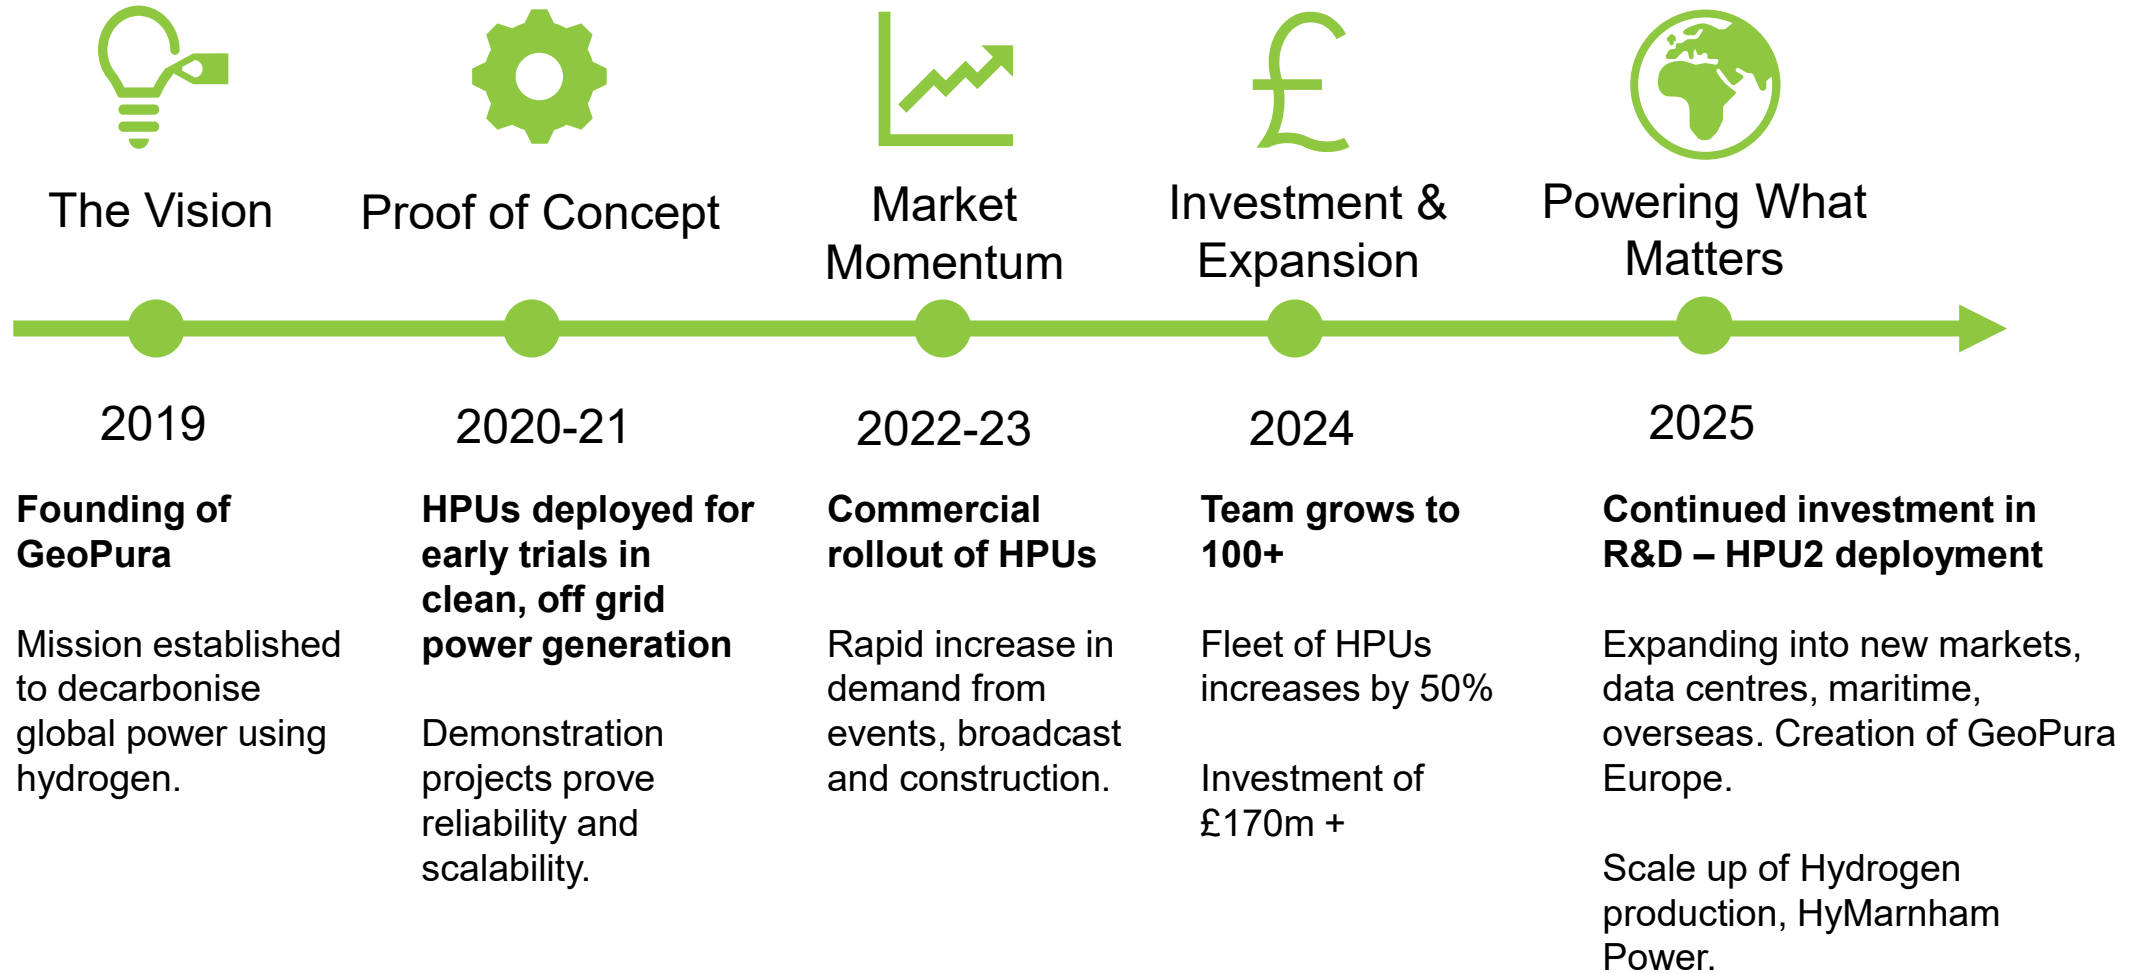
The Vision

2019

**Founding of GeoPura**

Mission established to decarbonise global power using hydrogen.

Proof of Concept

2020-21

**HPUs deployed for early trials in clean, off grid power generation**

Demonstration projects prove reliability and scalability.

Market Momentum

2022-23

**Commercial rollout of HPUs**

Rapid increase in demand from events, broadcast and construction.

Investment & Expansion

2024

**Team grows to 100+**

Fleet of HPUs increases by 50%

Investment of £170m +

Powering What Matters

2025

**Continued investment in R&D – HPU2 deployment**

Expanding into new markets, data centres, maritime, overseas. Creation of GeoPura Europe.

Scale up of Hydrogen production, HyMarnham Power.